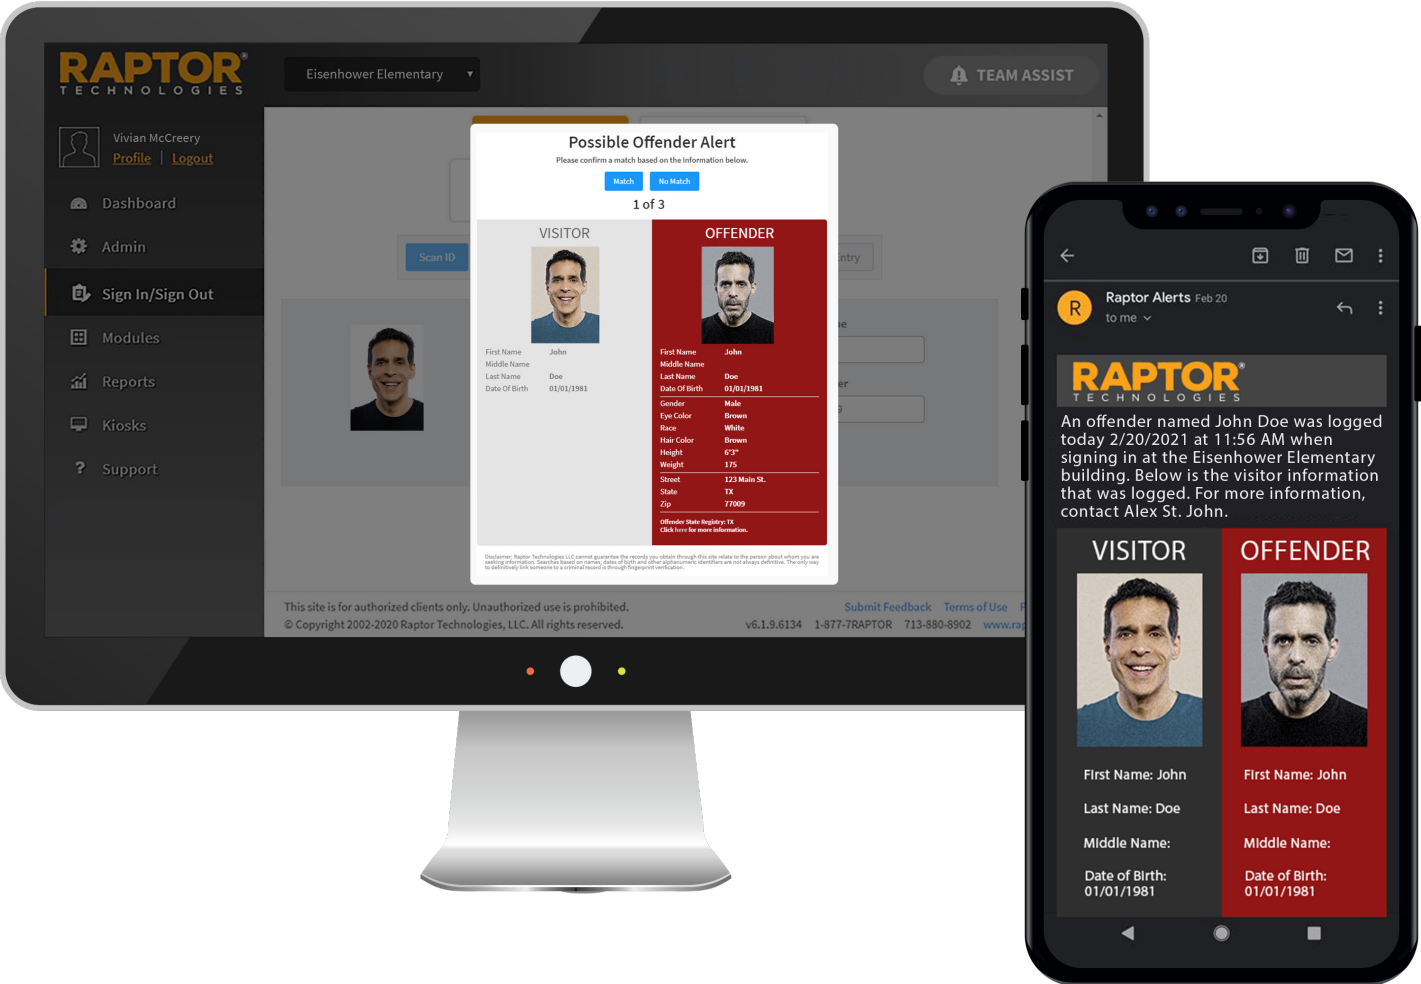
RAPTOR®
TECHNOLOGIES

Eisenhower Elementary

TEAM ASSIST

Vivian McCreery
Profile | Logout

Dashboard
Admin
Sign In/Sign Out
Modules
Reports
Kiosks
Support

Scan ID

Possible Offender Alert
Please confirm a match based on the information below.

Match No Match

1 of 3

VISITOR

First Name John
Middle Name
Last Name Doe
Date Of Birth 01/01/1981

OFFENDER

First Name John
Middle Name
Last Name Doe
Date Of Birth 01/01/1981
Gender Male
Eye Color Brown
Race White
Hair Color Brown
Height 6'3"
Weight 175
Street 123 Main St.
State TX
Zip 77009
Offender State Registry: TX
Click here for more information.

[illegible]

This site is for authorized clients only. Unauthorized use is prohibited.
© Copyright 2002-2020 Raptor Technologies, LLC. All rights reserved.

Submit Feedback Terms of Use
v6.1.9.6134 1-877-7RAPTOR 713-880-8902 www.rap

R
Raptor Alerts Feb 20
to me

RAPTOR®
TECHNOLOGIES
An offender named John Doe was logged today 2/20/2021 at 11:56 AM when signing in at the Eisenhower Elementary building. Below is the visitor information that was logged. For more information, contact Alex St. John.

VISITOR

First Name: John
Last Name: Doe
Middle Name:
Date of Birth: 01/01/1981

OFFENDER

First Name: John
Last Name: Doe
Middle Name:
Date of Birth: 01/01/1981